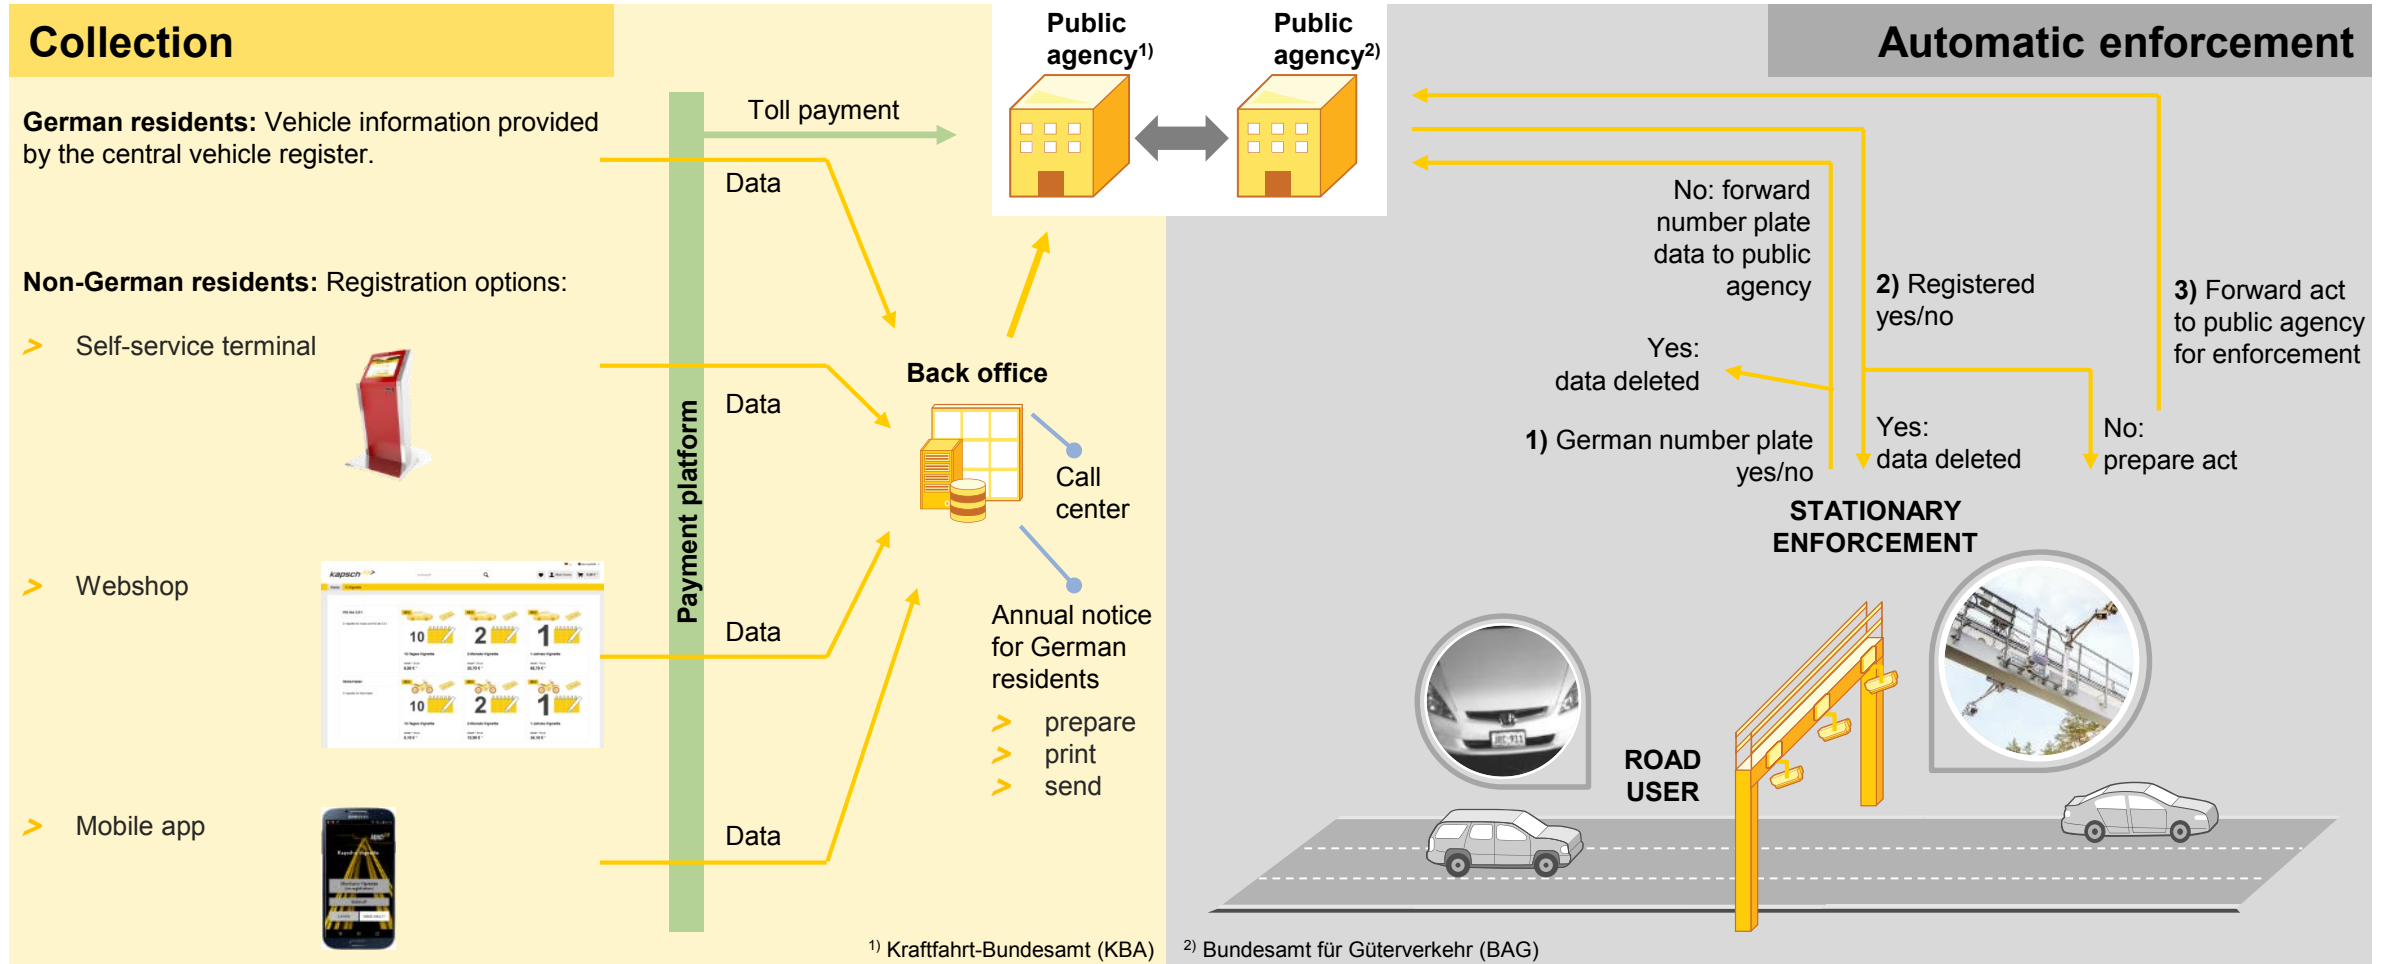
Collection

German residents: Vehicle information provided by the central vehicle register.

Non-German residents: Registration options:

> Self-service terminal

> Webshop

> Mobile app

Payment platform

Toll payment

Data

Data

Data

Data

Public agency$^{1)}$

Public agency$^{2)}$

Back office

Call center

Annual notice for German residents

> prepare
> print
> send

Automatic enforcement

No: forward number plate data to public agency

Yes: data deleted

1) German number plate yes/no

2) Registered yes/no

Yes: data deleted

3) Forward act to public agency for enforcement

No: prepare act

STATIONARY ENFORCEMENT

ROAD USER

$^{1)}$ Kraftfahrt-Bundesamt (KBA)

$^{2)}$ Bundesamt für Güterverkehr (BAG)